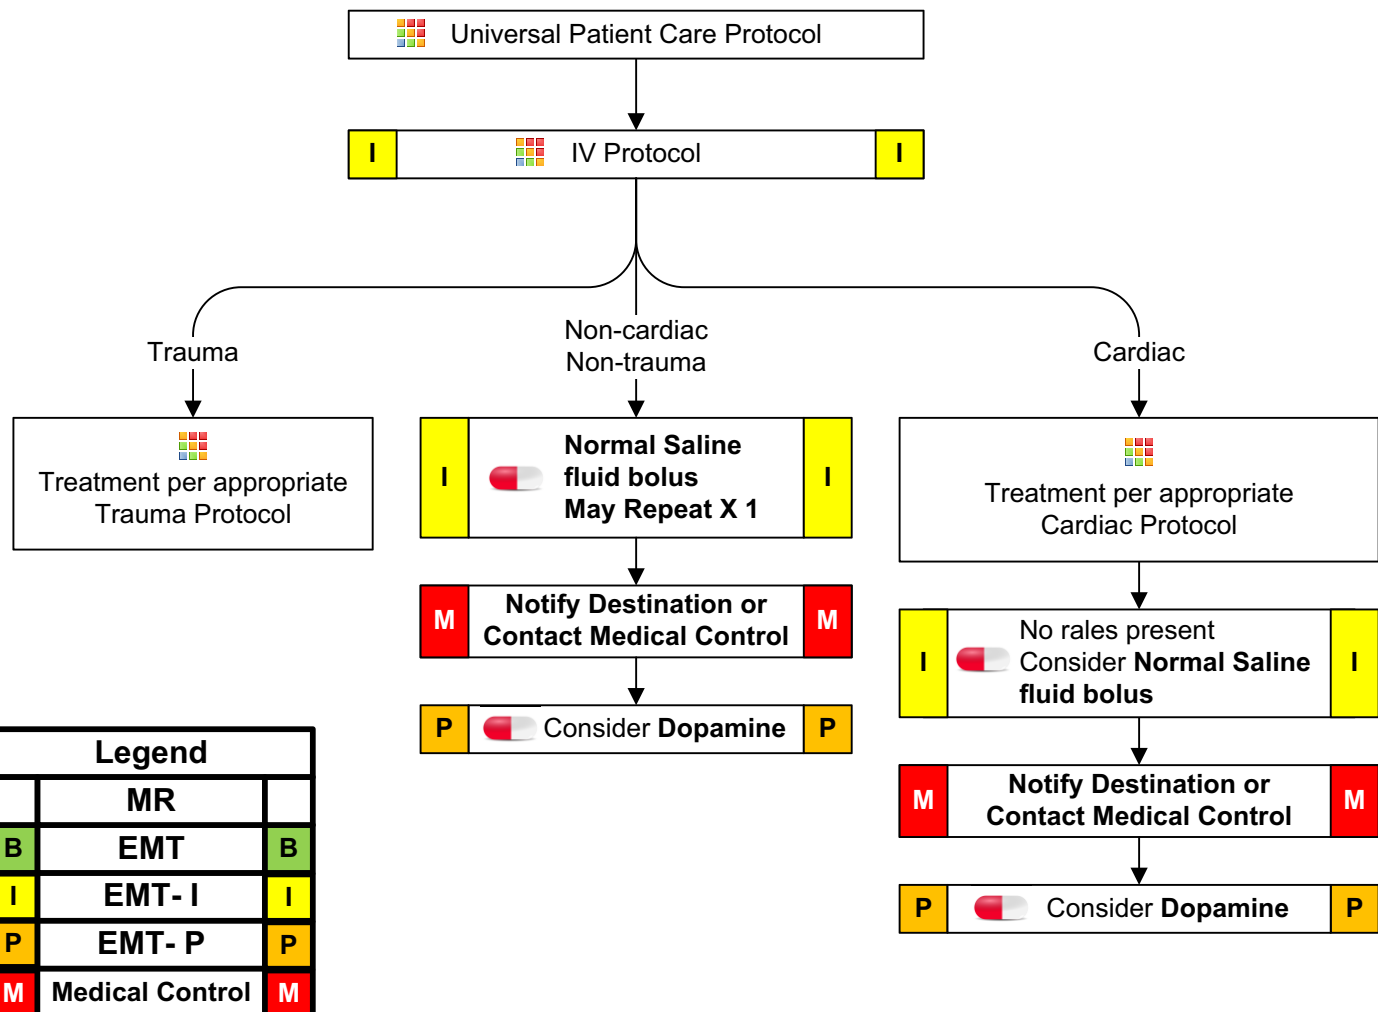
Universal Patient Care Protocol

I IV Protocol I

Trauma

Non-cardiac
Non-trauma

Cardiac

Treatment per appropriate Trauma Protocol

I Normal Saline fluid bolus May Repeat X 1 I

M Notify Destination or Contact Medical Control M

P Consider Dopamine P

Treatment per appropriate Cardiac Protocol

I No rales present Consider Normal Saline fluid bolus I

M Notify Destination or Contact Medical Control M

P Consider Dopamine P

| Legend | | |
|---|---|---|
| | MR | |
| B | EMT | B |
| I | EMT- I | I |
| P | EMT- P | P |
| M | Medical Control | M |